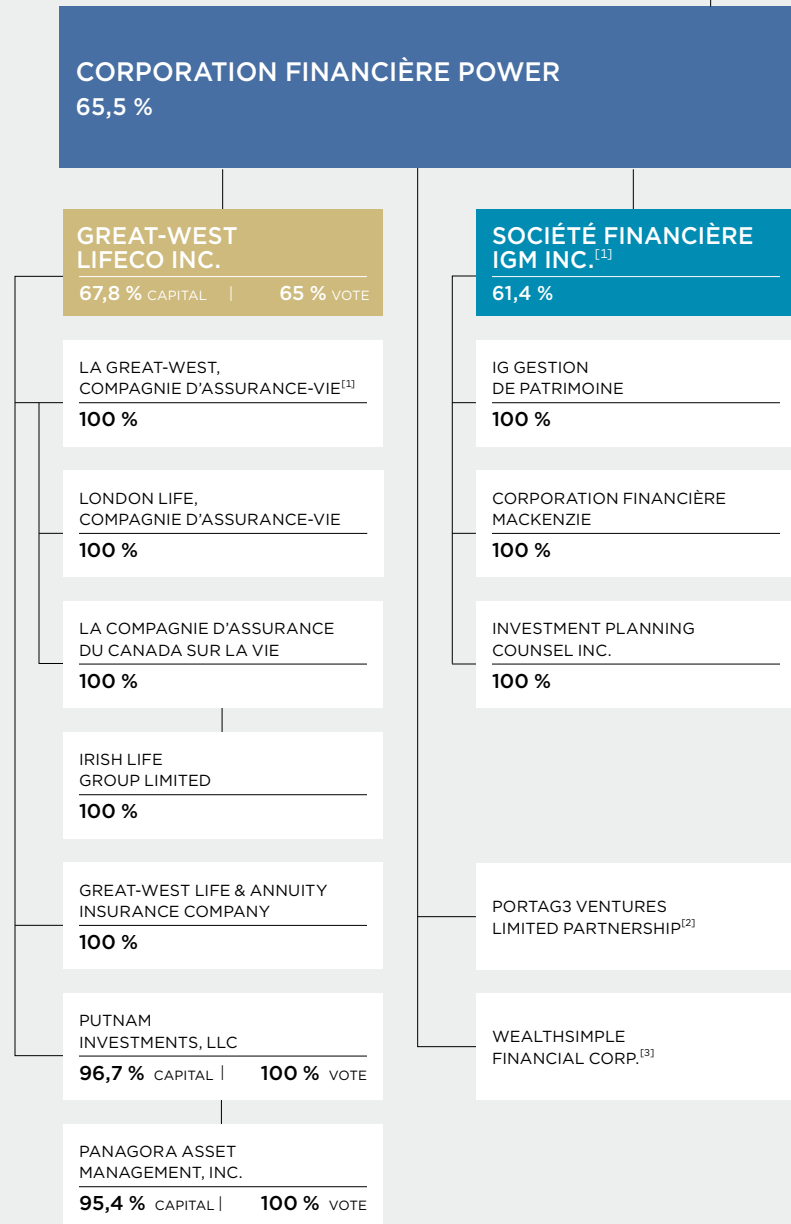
CORPORATION FINANCIÈRE POWER
65,5 %

GREAT-WEST LIFECO INC.
67,8 % CAPITAL | 65 % VOTE

LA GREAT-WEST, COMPAGNIE D'ASSURANCE-VIE$^{[1]}$
100 %

LONDON LIFE, COMPAGNIE D'ASSURANCE-VIE
100 %

LA COMPAGNIE D'ASSURANCE DU CANADA SUR LA VIE
100 %

IRISH LIFE GROUP LIMITED
100 %

GREAT-WEST LIFE & ANNUITY INSURANCE COMPANY
100 %

PUTNAM INVESTMENTS, LLC
96,7 % CAPITAL | 100 % VOTE

PANAGORA ASSET MANAGEMENT, INC.
95,4 % CAPITAL | 100 % VOTE

SOCIÉTÉ FINANCIÈRE IGM INC.$^{[1]}$
61,4 %

IG GESTION DE PATRIMOINE
100 %

CORPORATION FINANCIÈRE MACKENZIE
100 %

INVESTMENT PLANNING COUNSEL INC.
100 %

PORTAG3 VENTURES LIMITED PARTNERSHIP$^{[2]}$

WEALTHSIMPLE FINANCIAL CORP.$^{[3]}$